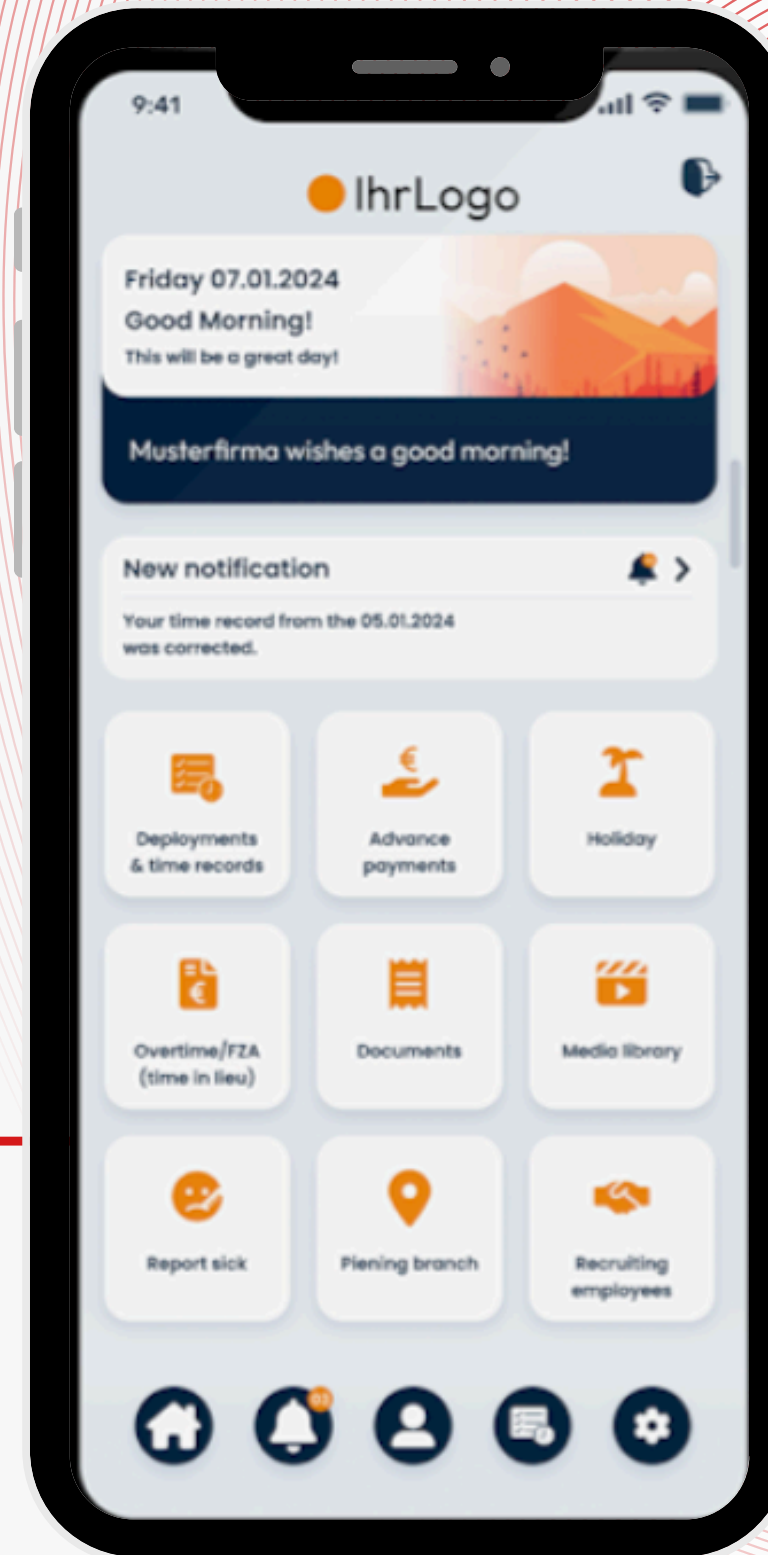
9:41

IhrLogo

Friday 07.01.2024
Good Morning!
This will be a great day!

Musterfirma wishes a good morning!

New notification

Your time record from the 05.01.2024 was corrected.

Deployments & time records

Advance payments

Holiday

Overtime/FZA (time in lieu)

Documents

Media library

Report sick

Plening branch

Recruiting employees

03